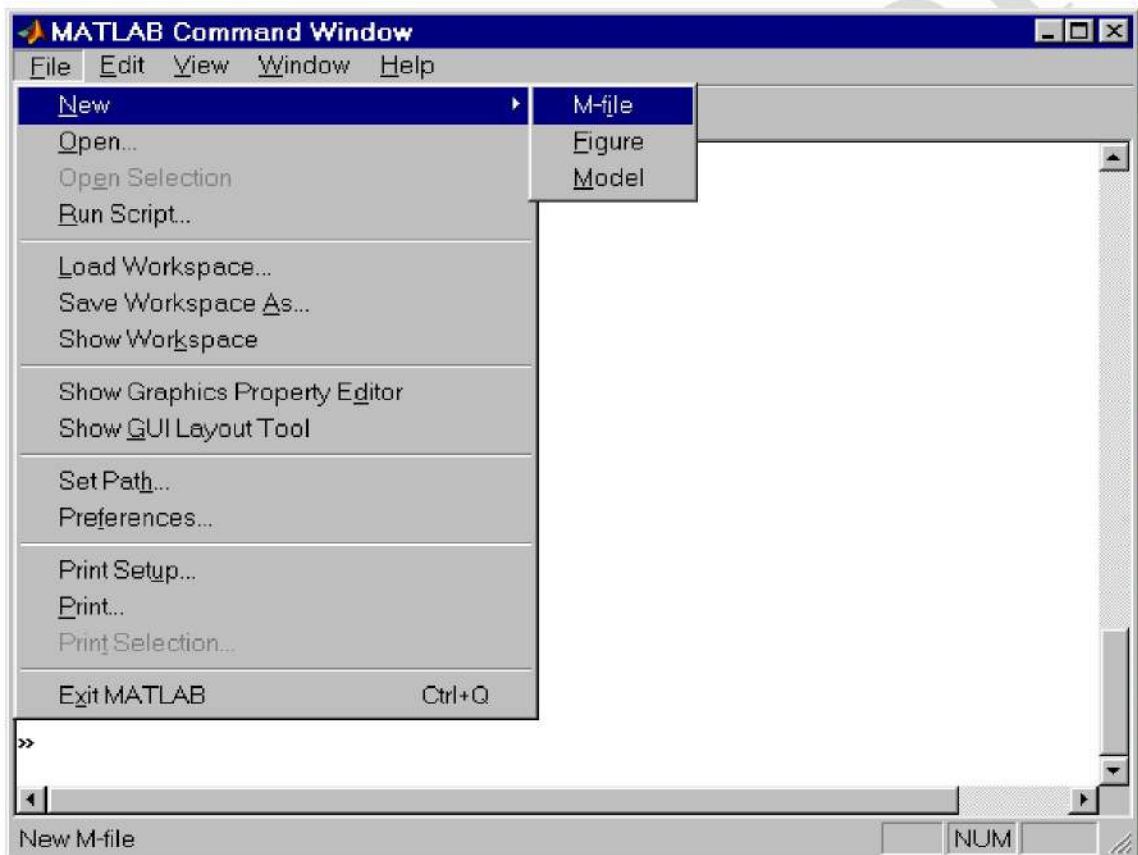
MATLAB Command Window

File Edit View Window Help

New
Open...
Open Selection
Run Script...

Load Workspace...
Save Workspace As...
Show Workspace

Show Graphics Property Editor
Show GUI Layout Tool

Set Path...
Preferences...

Print Setup...
Print...
Print Selection...

Exit MATLAB Ctrl+Q

M-file
Figure
Model

>>

New M-file

NUM